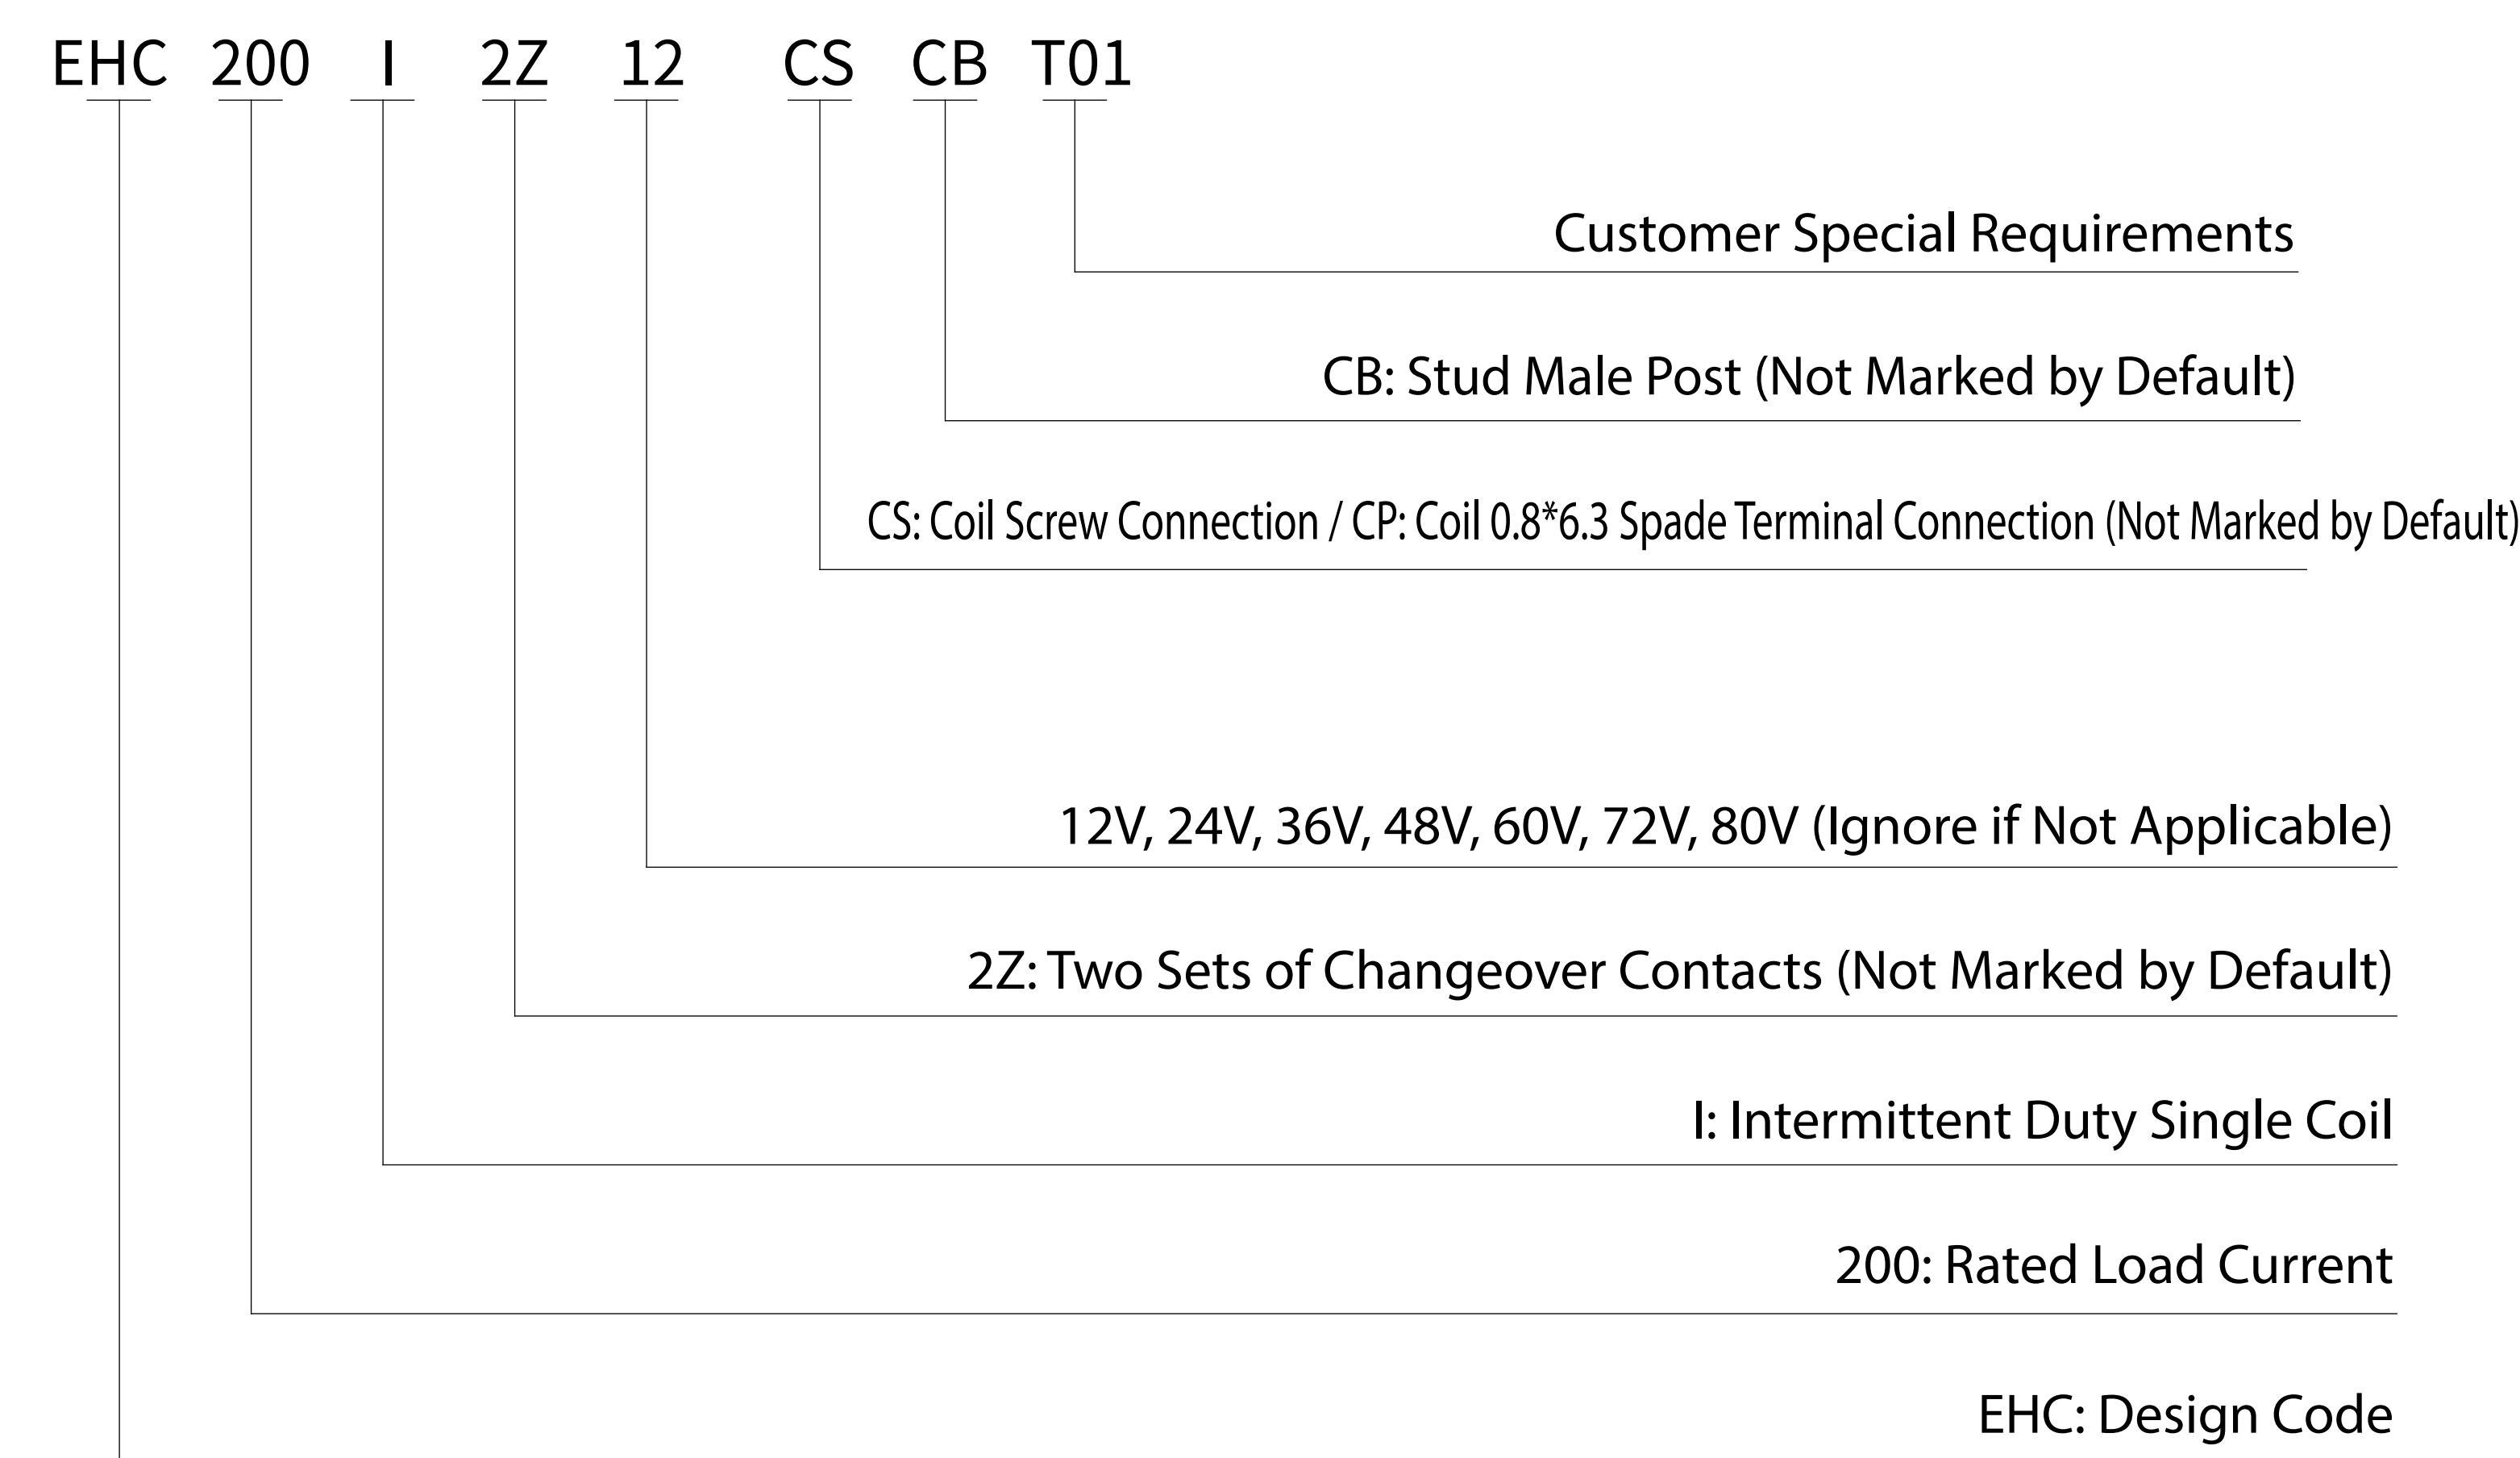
EHC 200 I 2Z 12 CS CB T01

Customer Special Requirements

CB: Stud Male Post (Not Marked by Default)

CS: Coil Screw Connection / CP: Coil 0.8*6.3 Spade Terminal Connection (Not Marked by Default)

12V, 24V, 36V, 48V, 60V, 72V, 80V (Ignore if Not Applicable)

2Z: Two Sets of Changeover Contacts (Not Marked by Default)

I: Intermittent Duty Single Coil

200: Rated Load Current

EHC: Design Code